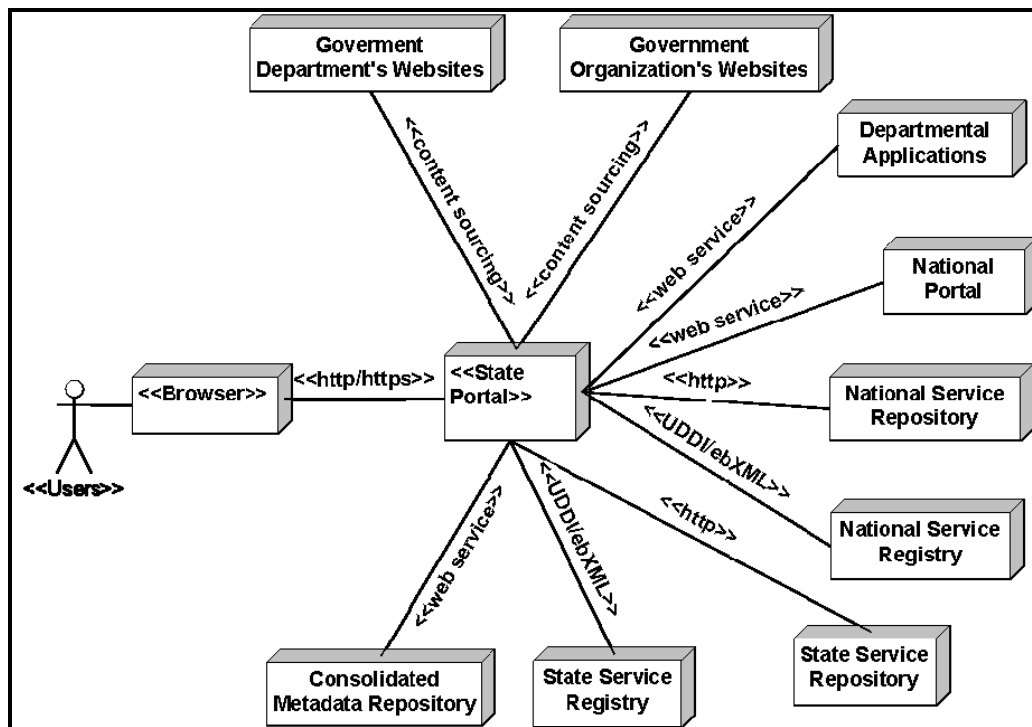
Goverment Department's Websites

Government Organization's Websites

Departmental Applications

National Portal

National Service Repository

National Service Registry

State Service Repository

State Service Registry

Consolidated Metadata Repository

<<content sourcing>>

<<content sourcing>>

<<web service>>

<<web service>>

<<http>>

<<UDDI/ebXML>>

<<http>>

<<UDDI/ebXML>>

<<web service>>

<<State Portal>>

<<http/https>>

<<Browser>>

<<Users>>